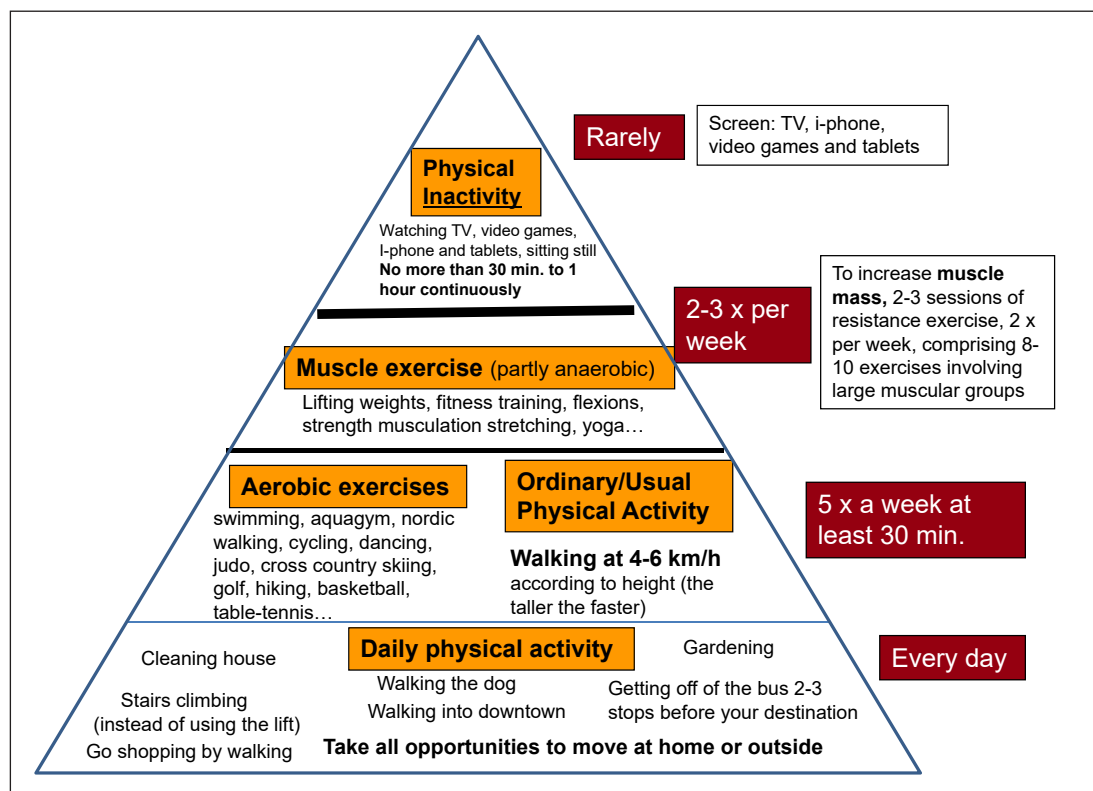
Physical Inactivity

Watching TV, video games, I-phone and tablets, sitting still
**No more than 30 min. to 1 hour continuously**

Rarely

Screen: TV, i-phone, video games and tablets

2-3 x per week

To increase **muscle mass,** 2-3 sessions of resistance exercise, 2 x per week, comprising 8-10 exercises involving large muscular groups

Muscle exercise (partly anaerobic)

Lifting weights, fitness training, flexions, strength musculation stretching, yoga…

Aerobic exercises

swimming, aquagym, nordic walking, cycling, dancing, judo, cross country skiing, golf, hiking, basketball, table-tennis…

Ordinary/Usual Physical Activity

**Walking at 4-6 km/h** according to height (the taller the faster)

5 x a week at least 30 min.

Daily physical activity

Cleaning house

Gardening

Every day

Stairs climbing (instead of using the lift)

Walking the dog

Walking into downtown

Getting off of the bus 2-3 stops before your destination

Go shopping by walking

**Take all opportunities to move at home or outside**